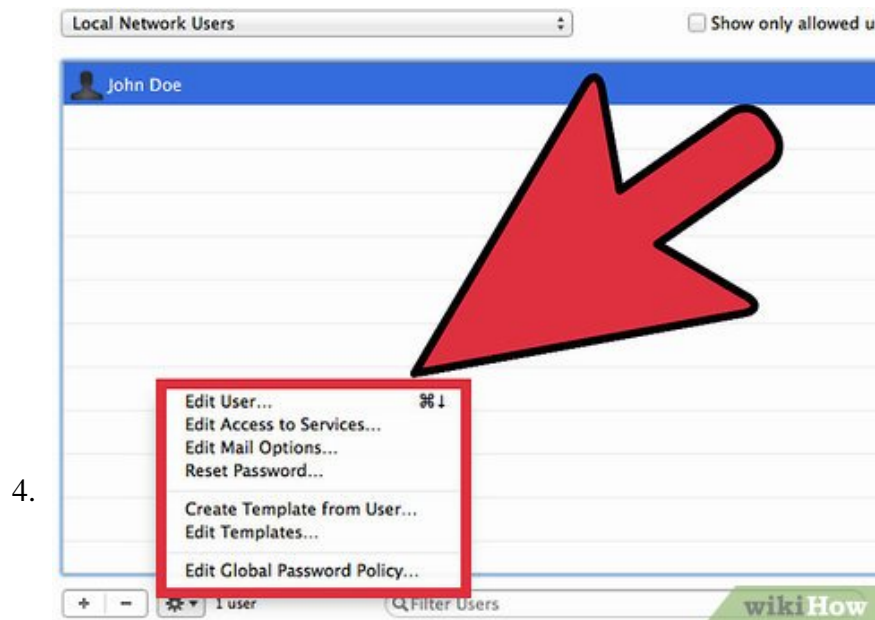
Local Network Users

Show only allowed u

John Doe

Edit User... ⌘↓
Edit Access to Services...
Edit Mail Options...
Reset Password...

Create Template from User...
Edit Templates...

Edit Global Password Policy...

4.

+ −

1 user

Filter Users

wikiHow